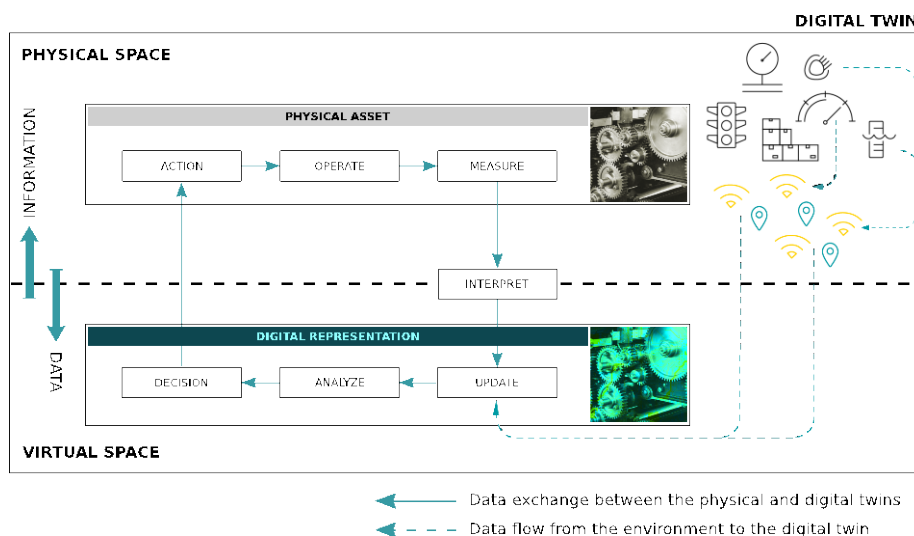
DIGITAL TWIN

PHYSICAL SPACE

INFORMATION

PHYSICAL ASSET

ACTION

OPERATE

MEASURE

INTERPRET

DATA

DIGITAL REPRESENTATION

DECISION

ANALYZE

UPDATE

VIRTUAL SPACE

Data exchange between the physical and digital twins

Data flow from the environment to the digital twin